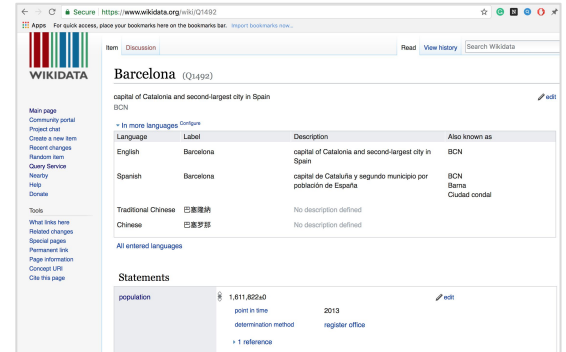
Secure https://www.wikidata.org/wiki/Q1492

Apps For quick access, place your bookmarks here on the bookmarks bar. Import bookmarks now...

WIKIDATA

Item Discussion Read View history Search Wikidata

Barcelona (Q1492)

capital of Catalonia and second-largest city in Spain
BCN

edit

In more languages Configure

| Language | Label | Description | Also known as |
|---|---|---|---|
| English | Barcelona | capital of Catalonia and second-largest city in Spain | BCN |
| Spanish | Barcelona | capital de Cataluña y segundo municipio por población de España | BCN Barna Ciudad condal |
| Traditional Chinese | 巴塞隆納 | No description defined | |
| Chinese | 巴塞罗那 | No description defined | |

All entered languages

Main page
Community portal
Project chat
Create a new item
Recent changes
Random item
Query Service
Nearby
Help
Donate

Tools
What links here
Related changes
Special pages
Permanent link
Page information
Concept URI
Cite this page

Statements

population 1,611,822±0 edit
point in time 2013
determination method register office
1 reference